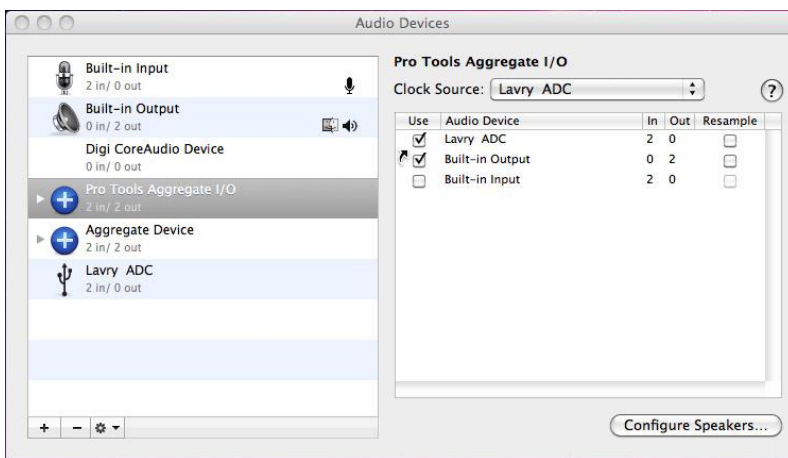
Audio Devices

Built-in Input
2 in/ 0 out

Built-in Output
0 in/ 2 out

Digi CoreAudio Device
0 in/ 0 out

Pro Tools Aggregate I/O
2 in/ 2 out

Aggregate Device
2 in/ 2 out

Lavry ADC
2 in/ 0 out

+ − ⚙

Pro Tools Aggregate I/O

Clock Source: Lavry ADC

?

| Use | Audio Device | In | Out | Resample |
|---|---|---|---|---|
| ☑ | Lavry ADC | 2 | 0 | ☐ |
| ☑ | Built-in Output | 0 | 2 | ☐ |
| ☐ | Built-in Input | 2 | 0 | ☐ |

Configure Speakers...